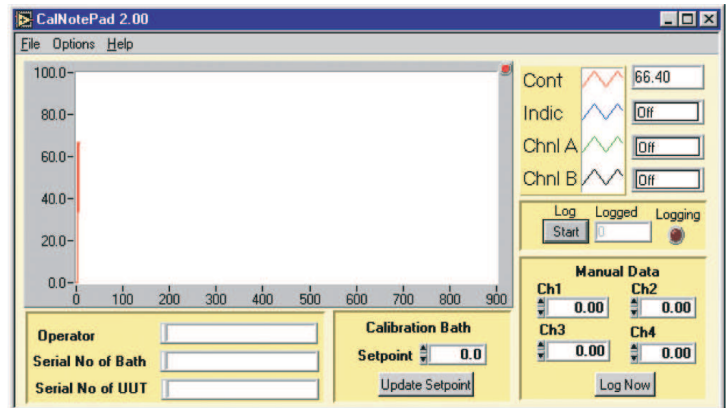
CalNotePad 2.00

File Options Help

100.0
80.0
60.0
40.0
20.0
0.0
0 100 200 300 400 500 600 700 800 900

Cont 66.40
Indic Off
Chnl A Off
Chnl B Off

Log Logged Logging
Start 0

Manual Data
Ch1 0.00
Ch2 0.00
Ch3 0.00
Ch4 0.00
Log Now

Operator
Serial No of Bath
Serial No of UUT

Calibration Bath
Setpoint 0.0
Update Setpoint